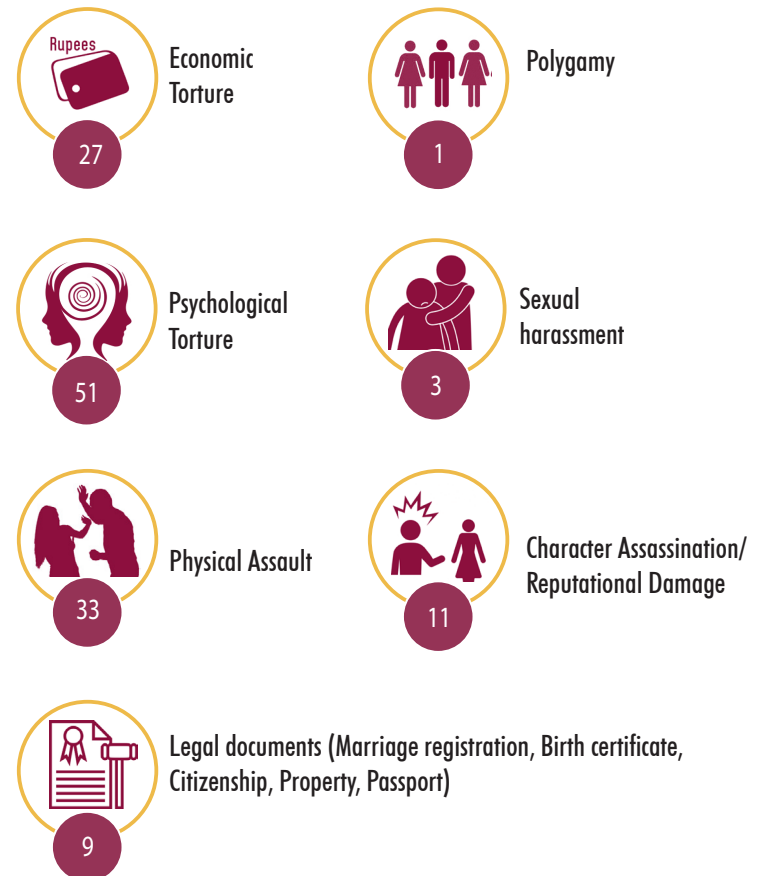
Rupees

Economic Torture

27

Polygamy

1

Psychological Torture

51

Sexual harassment

3

Physical Assault

33

Character Assassination/ Reputational Damage

11

Legal documents (Marriage registration, Birth certificate, Citizenship, Property, Passport)

9